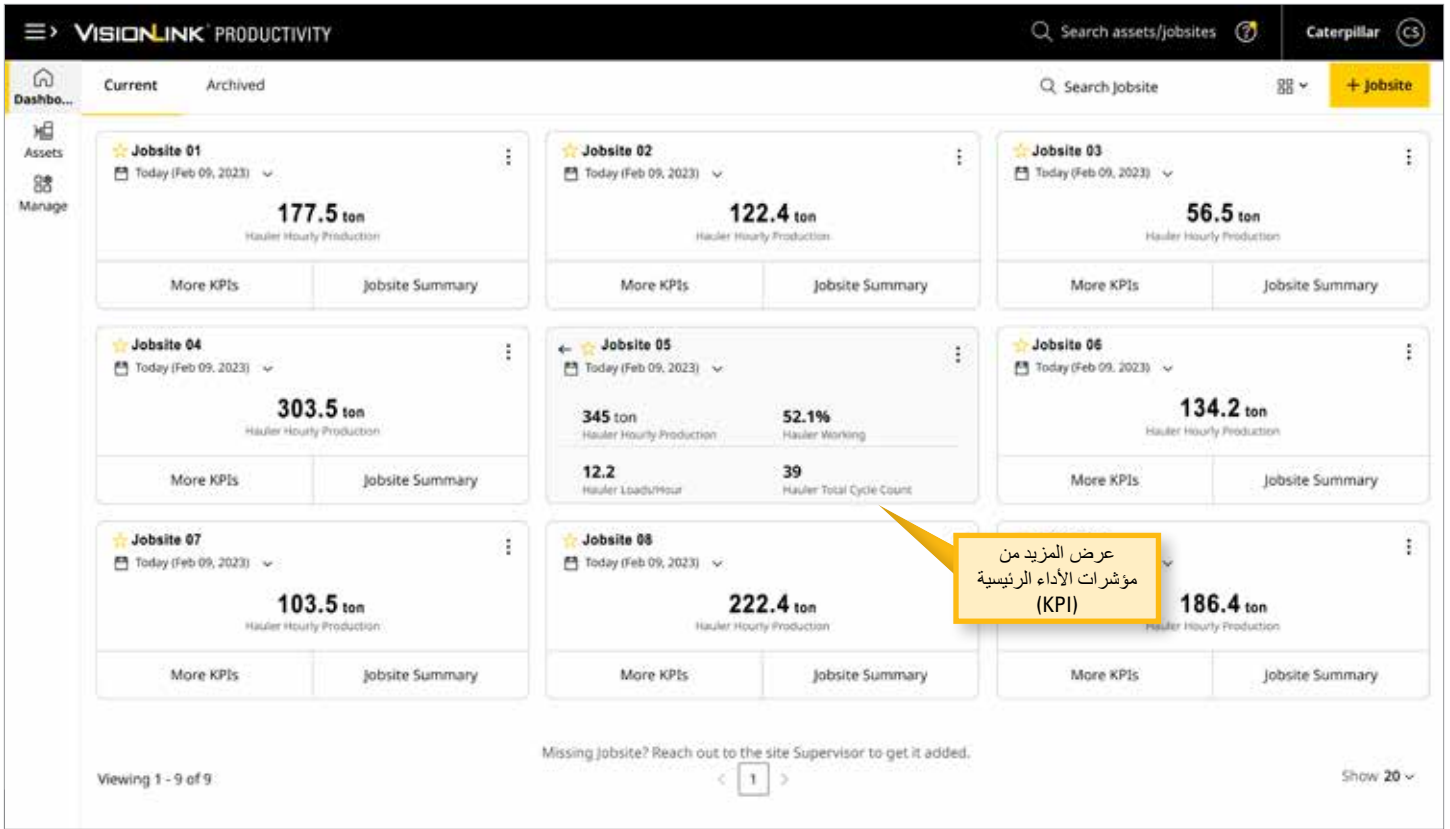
VISIONLINK PRODUCTIVITY

Search assets/jobsites

Caterpillar CS

Dashbo...
Assets
Manage

Current Archived

Search Jobsite

+ Jobsite

Jobsite 01
Today (Feb 09, 2023)
177.5 ton
Hauler Hourly Production
More KPIs | Jobsite Summary

Jobsite 02
Today (Feb 09, 2023)
122.4 ton
Hauler Hourly Production
More KPIs | Jobsite Summary

Jobsite 03
Today (Feb 09, 2023)
56.5 ton
Hauler Hourly Production
More KPIs | Jobsite Summary

Jobsite 04
Today (Feb 09, 2023)
303.5 ton
Hauler Hourly Production
More KPIs | Jobsite Summary

Jobsite 05
Today (Feb 09, 2023)
345 ton
Hauler Hourly Production
52.1%
Hauler Working
12.2
Hauler Loads/Hour
39
Hauler Total Cycle Count

Jobsite 06
Today (Feb 09, 2023)
134.2 ton
Hauler Hourly Production
More KPIs | Jobsite Summary

Jobsite 07
Today (Feb 09, 2023)
103.5 ton
Hauler Hourly Production
More KPIs | Jobsite Summary

Jobsite 08
Today (Feb 09, 2023)
222.4 ton
Hauler Hourly Production
More KPIs | Jobsite Summary

عرض المزيد من مؤشرات الأداء الرئيسية (KPI)

186.4 ton
Hauler Hourly Production
More KPIs | Jobsite Summary

Missing Jobsite? Reach out to the site Supervisor to get it added.

Viewing 1 - 9 of 9

1

Show 20